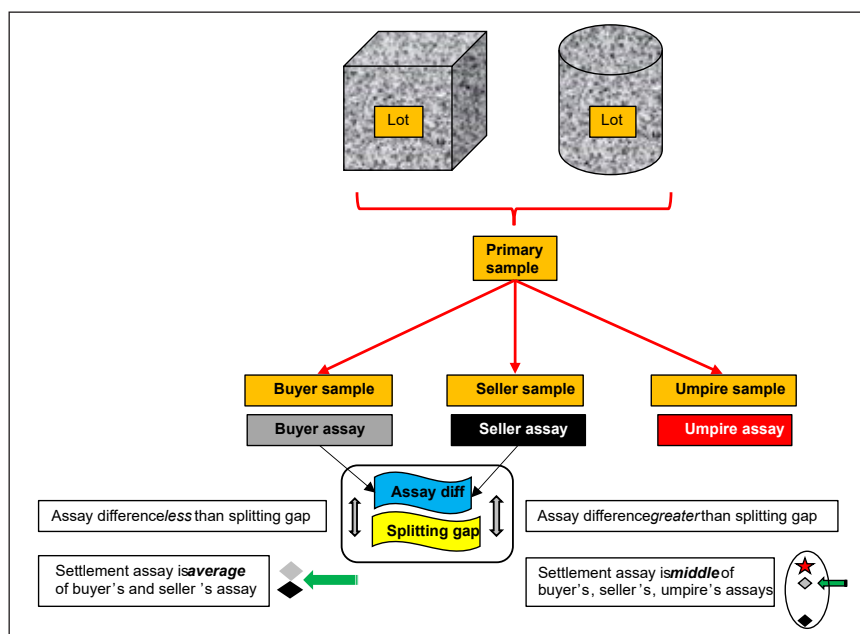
Lot

Lot

Primary sample

Buyer sample

Seller sample

Umpire sample

Buyer assay

Seller assay

Umpire assay

Assay diff

Splitting gap

Assay difference *less* than splitting gap

Assay difference *greater* than splitting gap

Settlement assay is ***average*** of buyer's and seller's assay

Settlement assay is ***middle*** of buyer's, seller's, umpire's assays